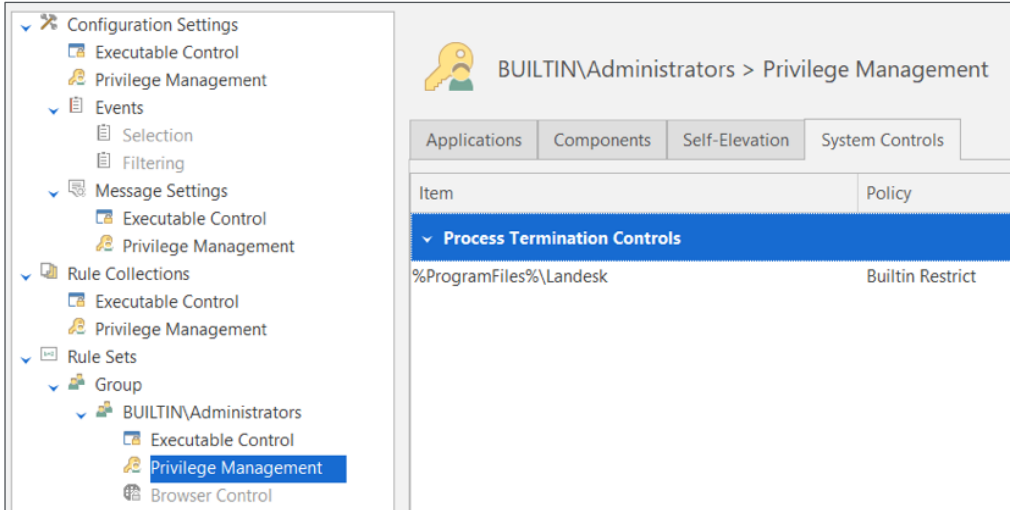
Configuration Settings
Executable Control
Privilege Management
Events
Selection
Filtering
Message Settings
Executable Control
Privilege Management
Rule Collections
Executable Control
Privilege Management
Rule Sets
Group
BUILTIN\Administrators
Executable Control
Privilege Management
Browser Control

BUILTIN\Administrators > Privilege Management

Applications | Components | Self-Elevation | System Controls

| Item | Policy |
|---|---|
| Process Termination Controls | |
| %ProgramFiles%\Landesk | Builtin Restrict |